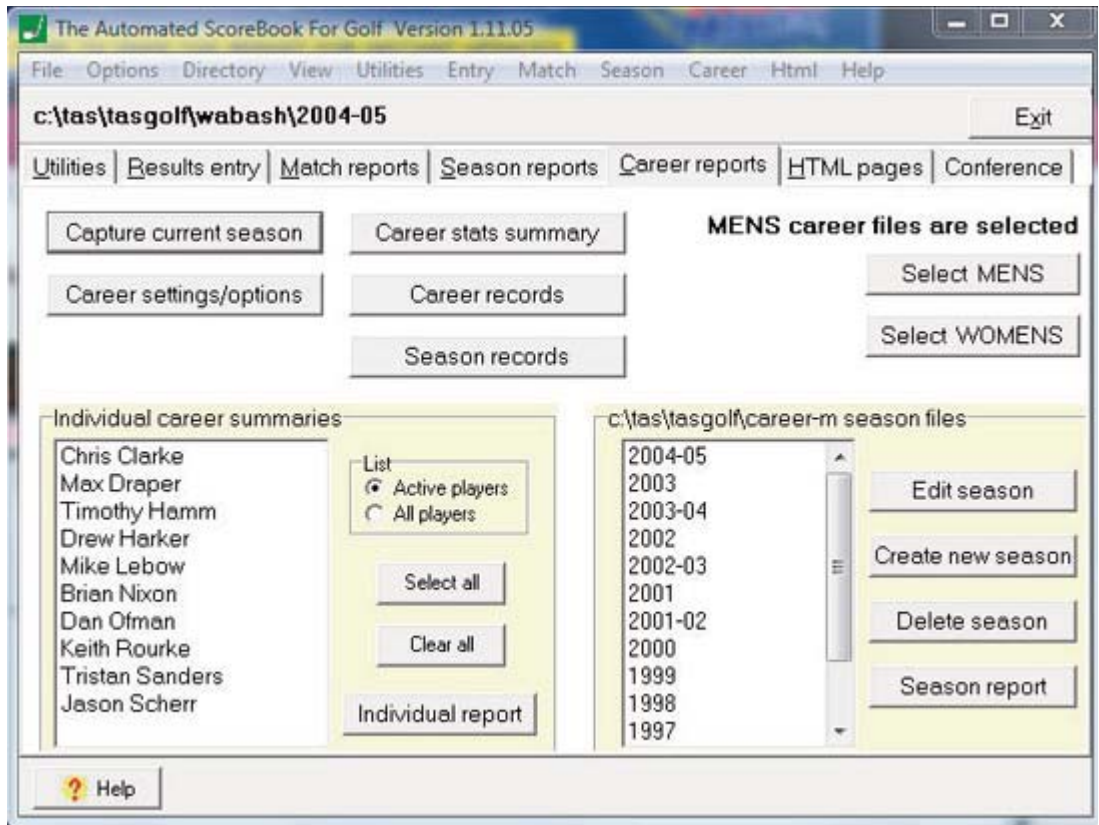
The Automated ScoreBook For Golf Version 1.11.05

File Options Directory View Utilities Entry Match Season Career Html Help

c:\tas\tasgolf\wabash\2004-05

Exit

Utilities | Results entry | Match reports | Season reports | Career reports | HTML pages | Conference

Capture current season

Career stats summary

MENS career files are selected

Select MENS

Career settings/options

Career records

Select WOMENS

Season records

Individual career summaries

Chris Clarke
Max Draper
Timothy Hamm
Drew Harker
Mike Lebow
Brian Nixon
Dan Ofman
Keith Rourke
Tristan Sanders
Jason Scherr

List
Active players
All players

Select all

Clear all

Individual report

c:\tas\tasgolf\career-m season files

2004-05
2003
2003-04
2002
2002-03
2001
2001-02
2000
1999
1998
1997

Edit season

Create new season

Delete season

Season report

Help